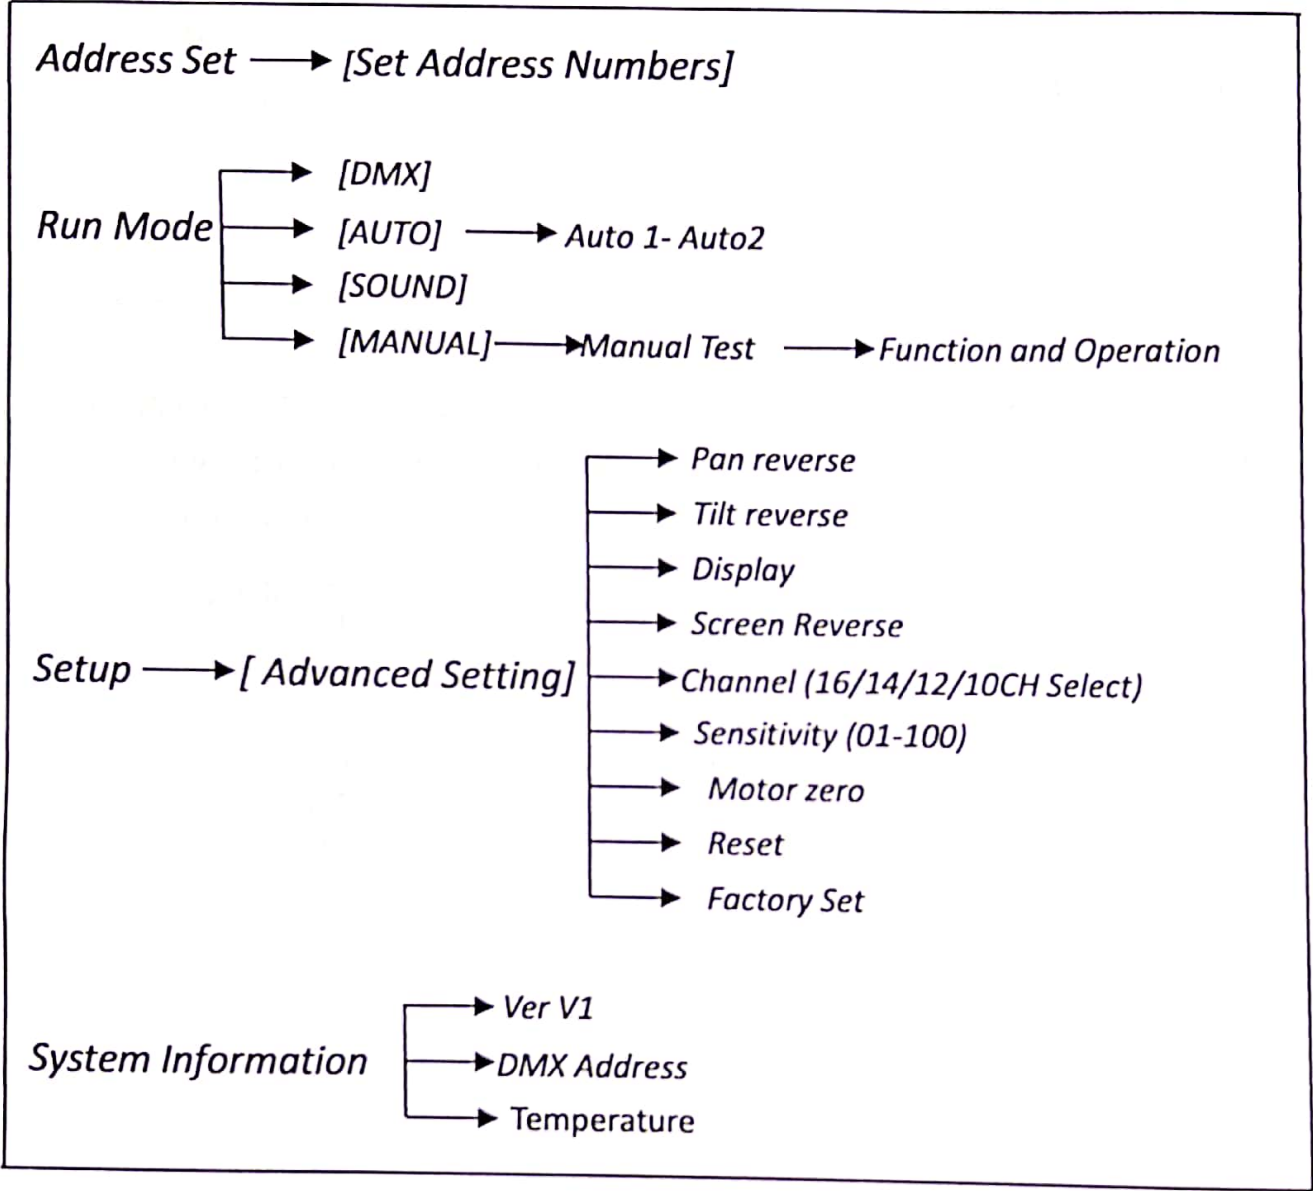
Address Set [Set Address Numbers]

Run Mode
[DMX]
[AUTO] Auto 1- Auto2
[SOUND]
[MANUAL] Manual Test Function and Operation

Setup [ Advanced Setting]
Pan reverse
Tilt reverse
Display
Screen Reverse
Channel (16/14/12/10CH Select)
Sensitivity (01-100)
Motor zero
Reset
Factory Set

System Information
Ver V1
DMX Address
Temperature